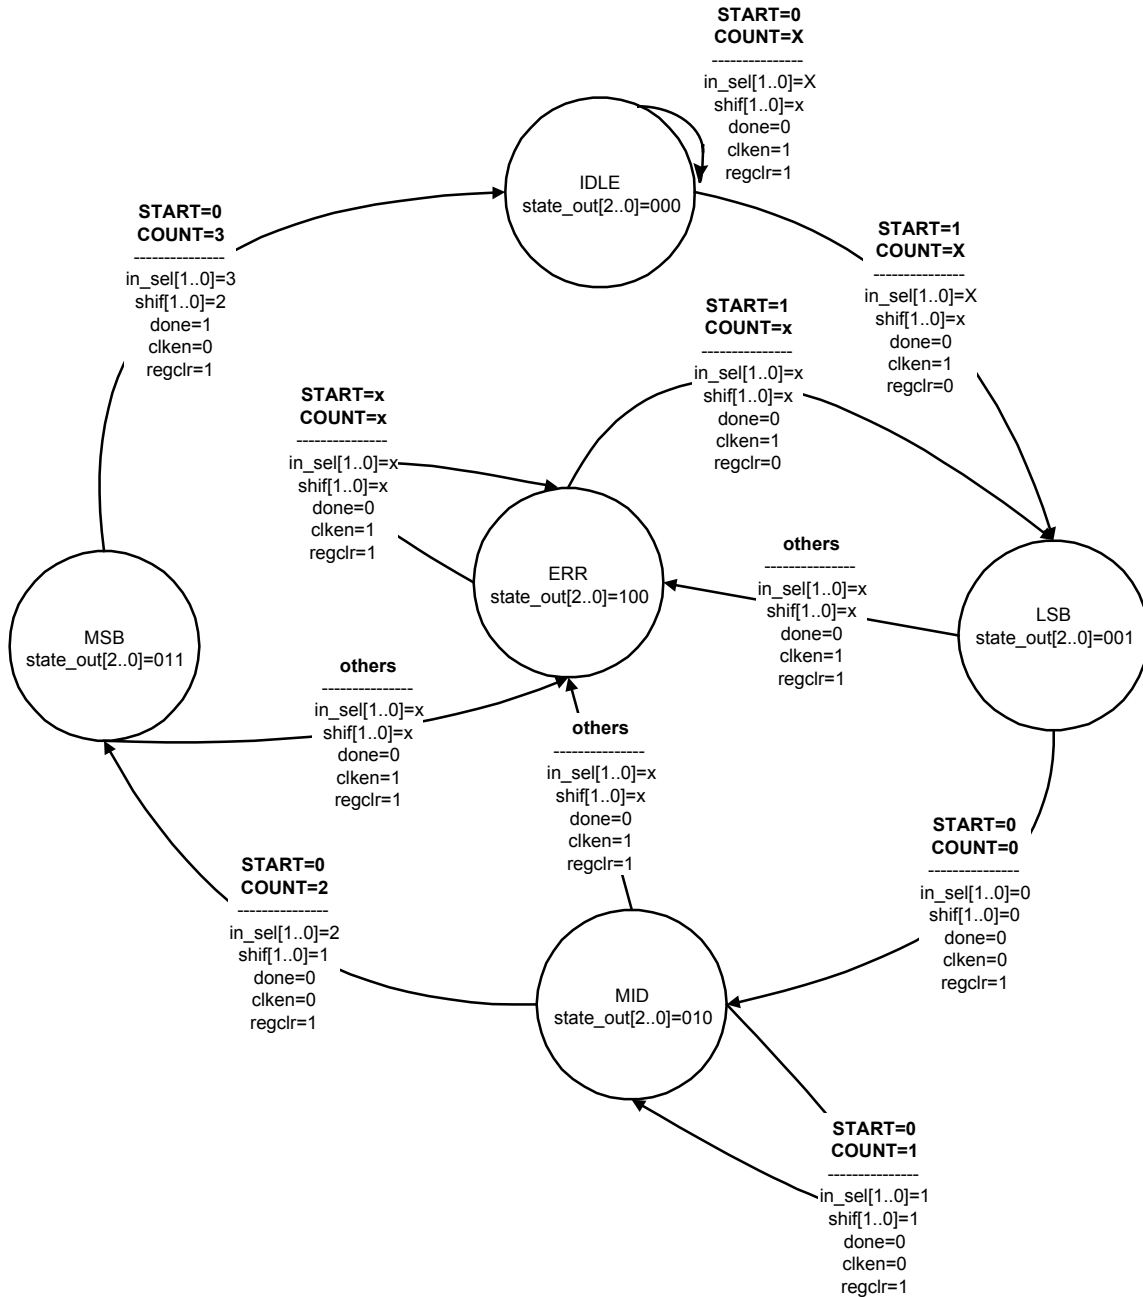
START=0
COUNT=X
---------------
in_sel[1..0]=X
shif[1..0]=x
done=0
clken=1
regclr=1

IDLE
state_out[2..0]=000

START=0
COUNT=3
---------------
in_sel[1..0]=3
shif[1..0]=2
done=1
clken=0
regclr=1

START=1
COUNT=X
---------------
in_sel[1..0]=X
shif[1..0]=x
done=0
clken=1
regclr=0

START=1
COUNT=x
---------------
in_sel[1..0]=x
shif[1..0]=x
done=0
clken=1
regclr=0

START=x
COUNT=x
---------------
in_sel[1..0]=x
shif[1..0]=x
done=0
clken=1
regclr=1

others
---------------
in_sel[1..0]=x
shif[1..0]=x
done=0
clken=1
regclr=1

ERR
state_out[2..0]=100

LSB
state_out[2..0]=001

MSB
state_out[2..0]=011

others
---------------
in_sel[1..0]=x
shif[1..0]=x
done=0
clken=1
regclr=1

others
---------------
in_sel[1..0]=x
shif[1..0]=x
done=0
clken=1
regclr=1

START=0
COUNT=0
---------------
in_sel[1..0]=0
shif[1..0]=0
done=0
clken=0
regclr=1

START=0
COUNT=2
---------------
in_sel[1..0]=2
shif[1..0]=1
done=0
clken=0
regclr=1

MID
state_out[2..0]=010

START=0
COUNT=1
---------------
in_sel[1..0]=1
shif[1..0]=1
done=0
clken=0
regclr=1